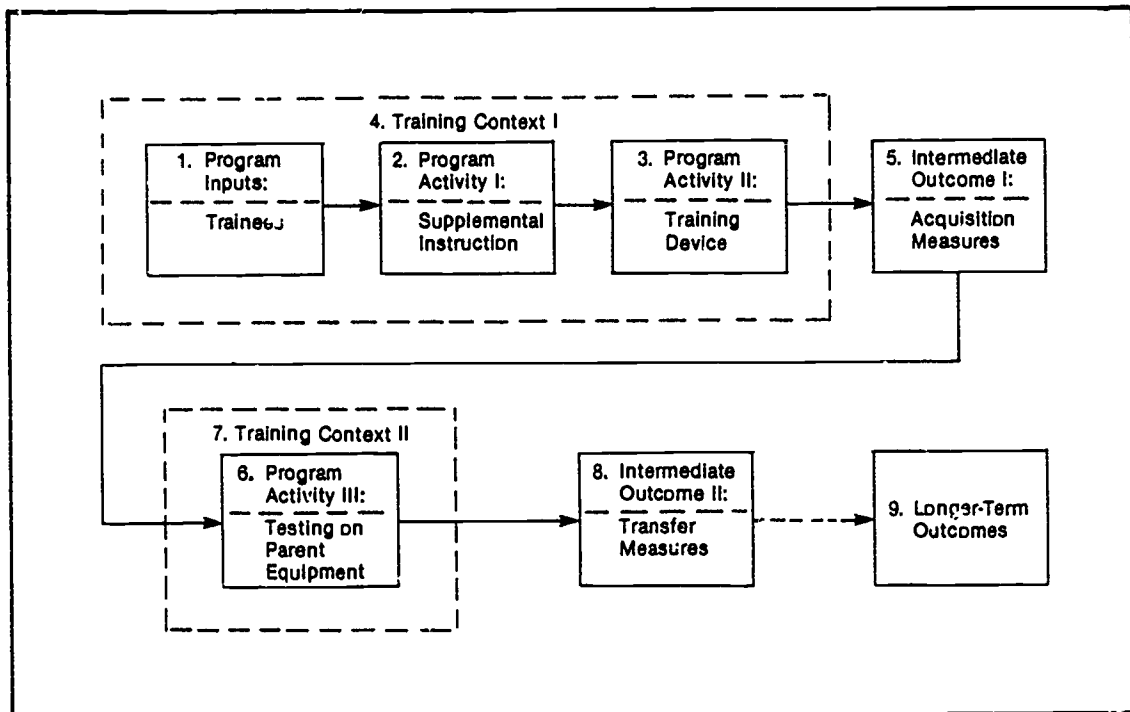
4. Training Context I

1. Program Inputs:

Trainees

2. Program Activity I:

Supplemental Instruction

3. Program Activity II:

Training Device

5. Intermediate Outcome I:

Acquisition Measures

7. Training Context II

6. Program Activity III:

Testing on Parent Equipment

8. Intermediate Outcome II:

Transfer Measures

9. Longer-Term Outcomes